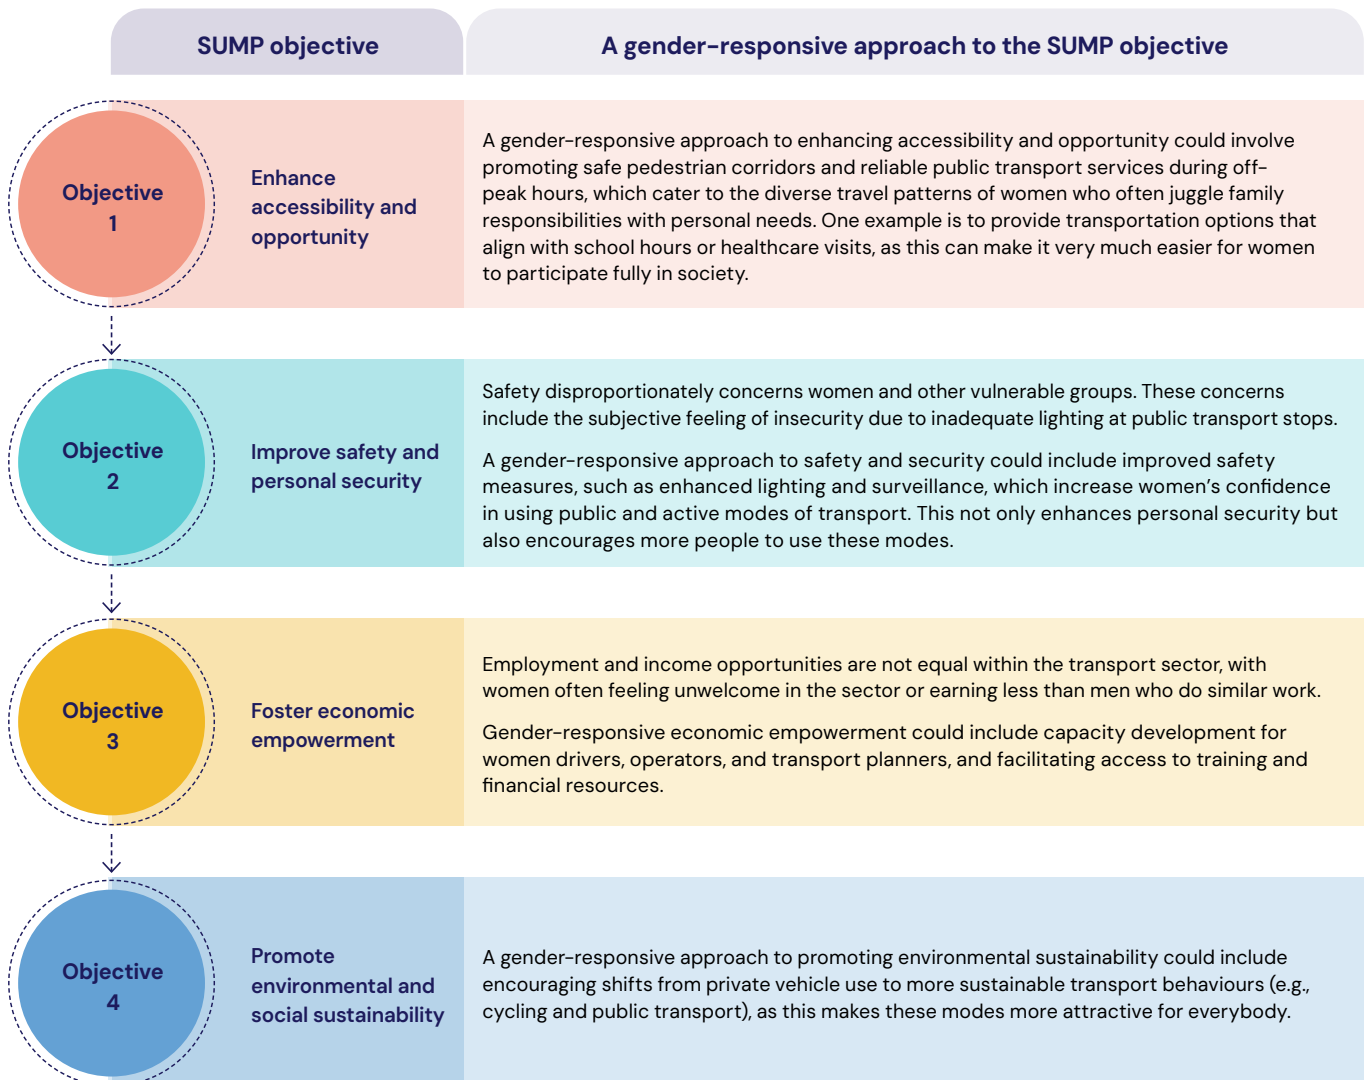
| SUMP objective | A gender-responsive approach to the SUMP objective |
|---|---|
| Objective 1 — Enhance accessibility and opportunity | A gender-responsive approach to enhancing accessibility and opportunity could involve promoting safe pedestrian corridors and reliable public transport services during off-peak hours, which cater to the diverse travel patterns of women who often juggle family responsibilities with personal needs. One example is to provide transportation options that align with school hours or healthcare visits, as this can make it very much easier for women to participate fully in society. |
| Objective 2 — Improve safety and personal security | Safety disproportionately concerns women and other vulnerable groups. These concerns include the subjective feeling of insecurity due to inadequate lighting at public transport stops. A gender-responsive approach to safety and security could include improved safety measures, such as enhanced lighting and surveillance, which increase women's confidence in using public and active modes of transport. This not only enhances personal security but also encourages more people to use these modes. |
| Objective 3 — Foster economic empowerment | Employment and income opportunities are not equal within the transport sector, with women often feeling unwelcome in the sector or earning less than men who do similar work. Gender-responsive economic empowerment could include capacity development for women drivers, operators, and transport planners, and facilitating access to training and financial resources. |
| Objective 4 — Promote environmental and social sustainability | A gender-responsive approach to promoting environmental sustainability could include encouraging shifts from private vehicle use to more sustainable transport behaviours (e.g., cycling and public transport), as this makes these modes more attractive for everybody. |